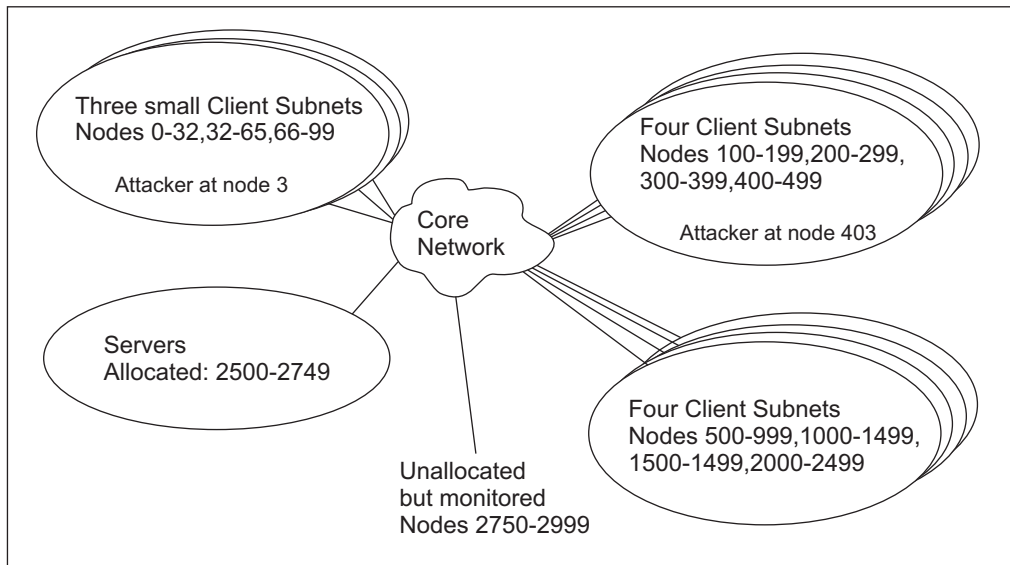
Three small Client Subnets
Nodes 0-32,32-65,66-99

Attacker at node 3

Four Client Subnets
Nodes 100-199,200-299,
300-399,400-499

Attacker at node 403

Core
Network

Servers
Allocated: 2500-2749

Four Client Subnets
Nodes 500-999,1000-1499,
1500-1499,2000-2499

Unallocated
but monitored
Nodes 2750-2999